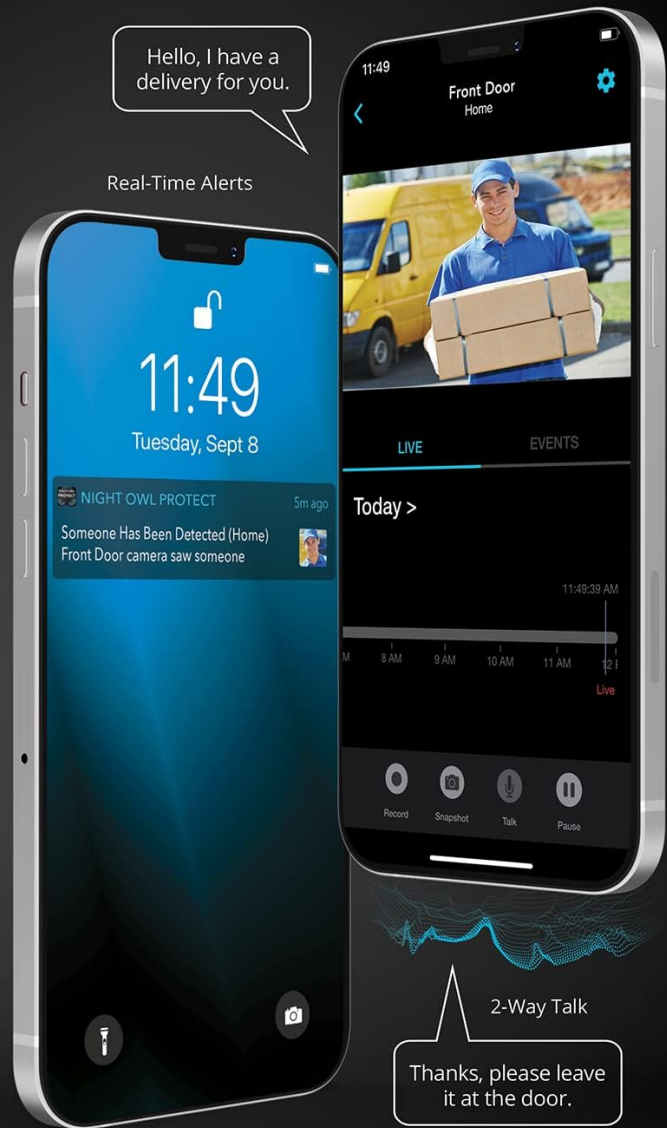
Hello, I have a delivery for you.

Real-Time Alerts

11:49

Front Door
Home

11:49
Tuesday, Sept 8

NIGHT OWL PROTECT 5m ago
Someone Has Been Detected (Home)
Front Door camera saw someone

LIVE EVENTS

Today >

11:49:39 AM

M 8 AM 9 AM 10 AM 11 AM 12 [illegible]
Live

Record Snapshot Talk Pause

2-Way Talk

Thanks, please leave it at the door.